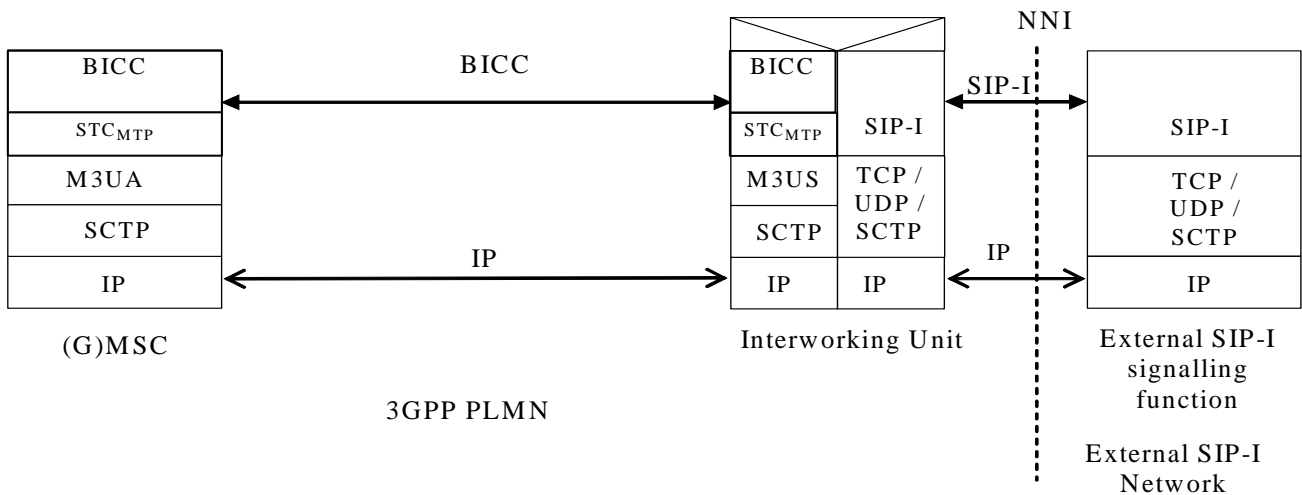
NNI

BICC

BICC

BICC

SIP-I

STC$_{MTP}$

STC$_{MTP}$

SIP-I

SIP-I

M3UA

M3US

TCP / UDP / SCTP

TCP / UDP / SCTP

SCTP

SCTP

IP

IP

IP

IP

IP

IP

IP

(G)MSC

Interworking Unit

External SIP-I signalling function

3GPP PLMN

External SIP-I Network